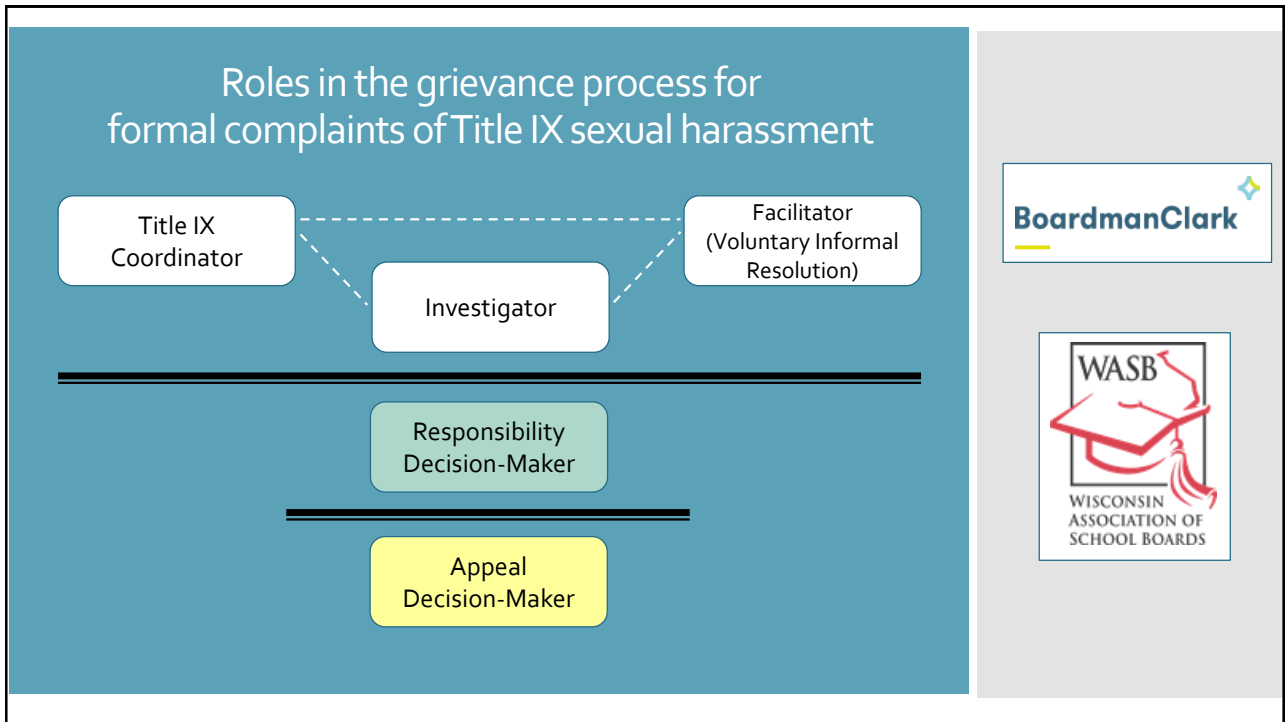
Roles in the grievance process for formal complaints of Title IX sexual harassment

Title IX Coordinator

Facilitator (Voluntary Informal Resolution)

Investigator

Responsibility Decision-Maker

Appeal Decision-Maker

BoardmanClark

WASB

WISCONSIN ASSOCIATION OF SCHOOL BOARDS